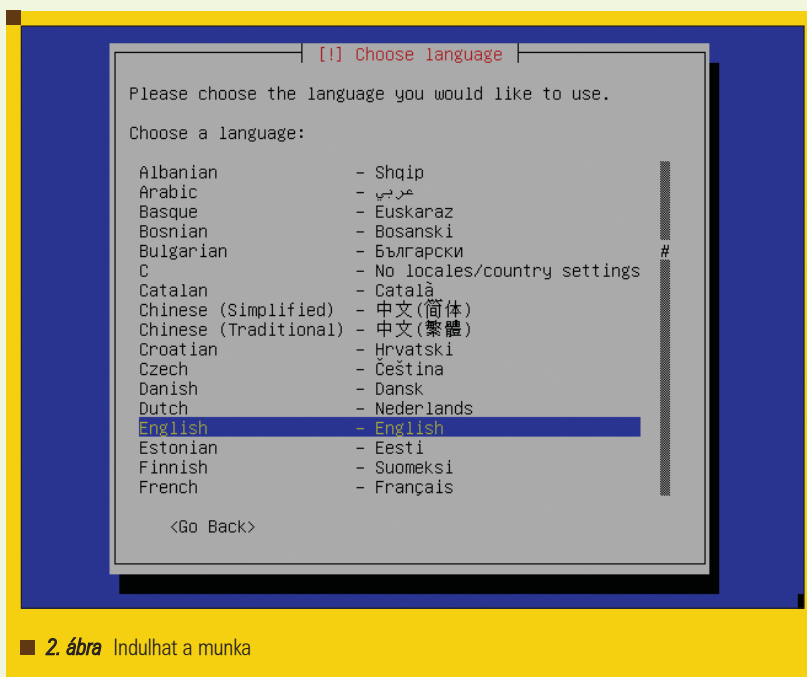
[!] Choose language

Please choose the language you would like to use.

Choose a language:

Albanian - Shqip
Arabic - عربي
Basque - Euskaraz
Bosnian - Bosanski
Bulgarian - Български
C - No locales/country settings
Catalan - Català
Chinese (Simplified) - 中文(简体)
Chinese (Traditional) - 中文(繁體)
Croatian - Hrvatski
Czech - Čeština
Danish - Dansk
Dutch - Nederlands
English - English
Estonian - Eesti
Finnish - Suomeksi
French - Français

<Go Back>

2. ábra Indulhat a munka